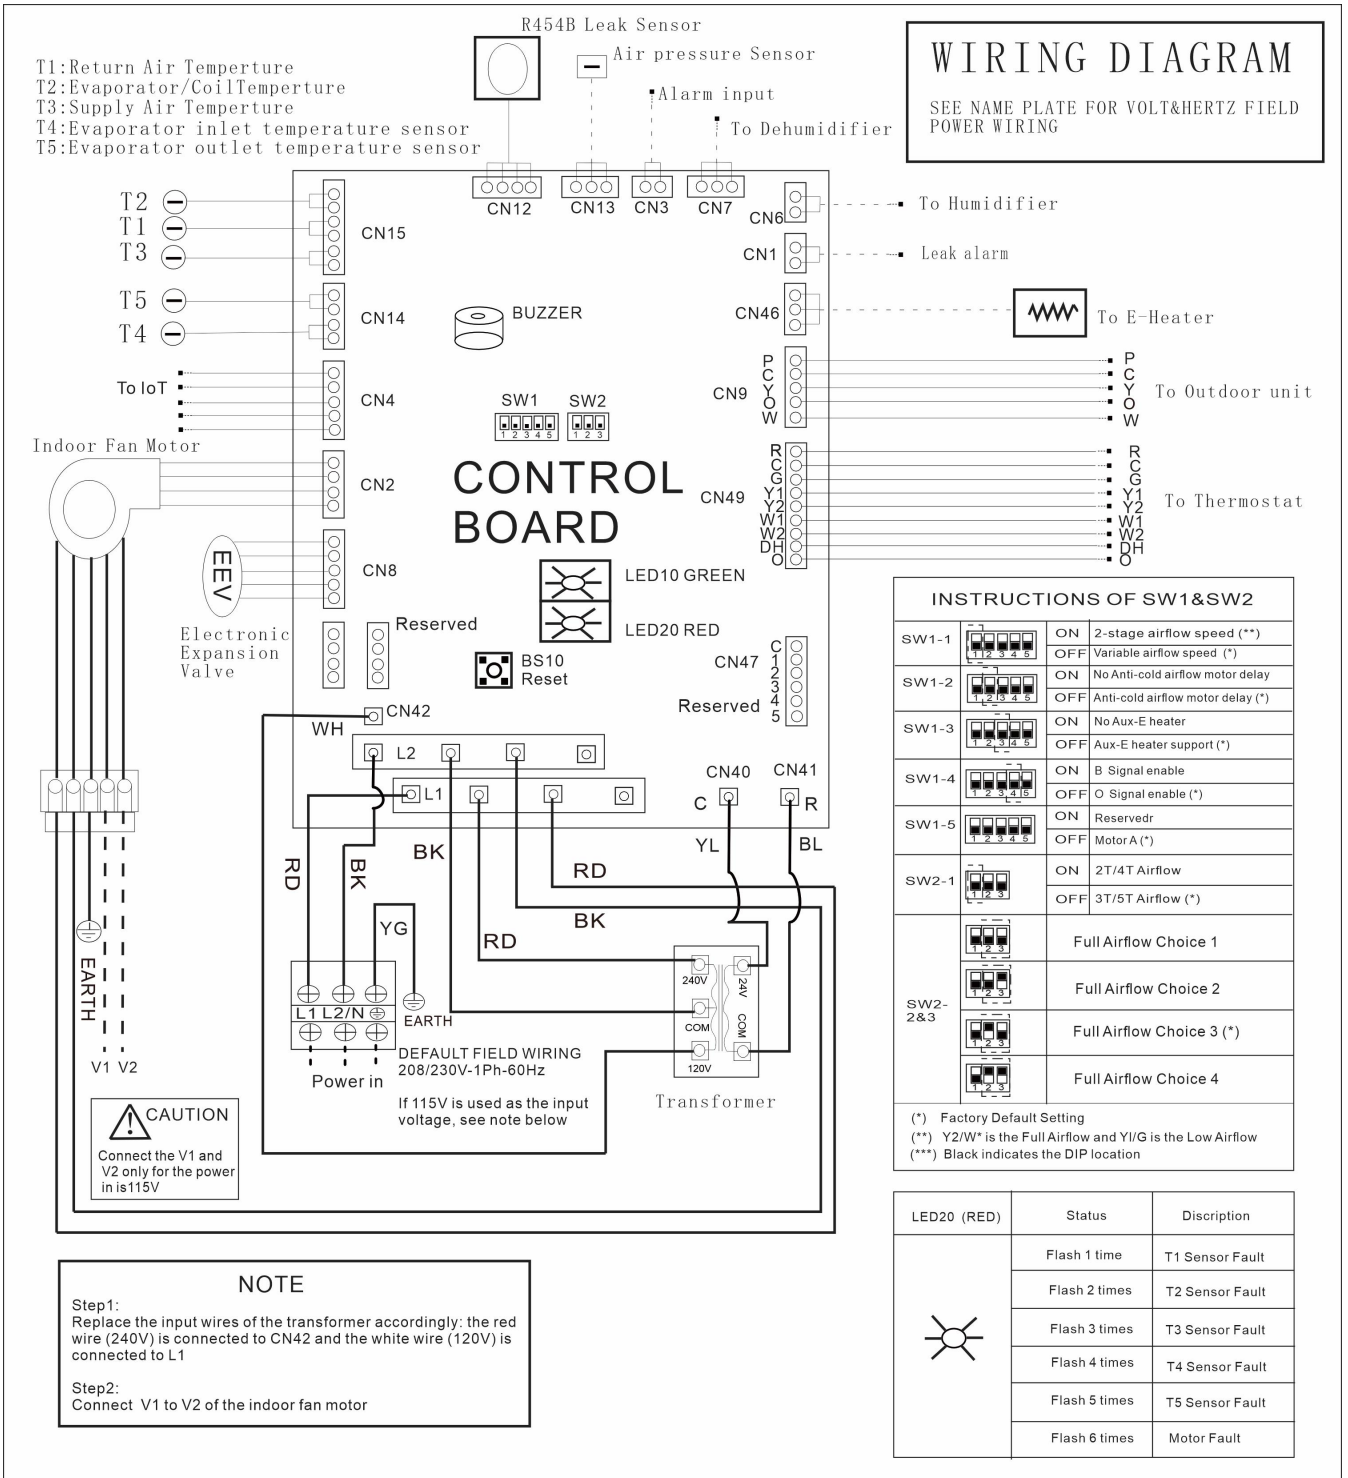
R454B Leak Sensor

Air pressure Sensor

Alarm input

To Dehumidifier

WIRING DIAGRAM

SEE NAME PLATE FOR VOLT&HERTZ FIELD POWER WIRING

T1:Return Air Temperture
T2:Evaporator/CoilTemperture
T3:Supply Air Temperture
T4:Evaporator inlet temperature sensor
T5:Evaporator outlet temperature sensor

CN12 CN13 CN3 CN7

CN6 To Humidifier

CN1 Leak alarm

CN46 To E-Heater

T2
T1
T3
CN15

T5
T4
CN14

BUZZER

To IoT
CN4

SW1 SW2

P C Y O W CN9 P C Y O W To Outdoor unit

Indoor Fan Motor

CN2

CONTROL BOARD

R C G Y1 Y2 W1 W2 DH O CN49 R C G Y1 Y2 W1 W2 DH O To Thermostat

EEV
CN8

LED10 GREEN

Electronic Expansion Valve

Reserved

LED20 RED

BS10 Reset

CN47 C 1 2 3 4 5

Reserved

CN42
WH

L2
L1

CN40 CN41
C R

YL BL

RD BK BK RD BK RD YG

EARTH

L1 L2/N
EARTH

DEFAULT FIELD WIRING
208/230V-1Ph-60Hz

Power in

If 115V is used as the input voltage, see note below

240V 24V COM COM 120V

Transformer

V1 V2

CAUTION
Connect the V1 and V2 only for the power in is115V

INSTRUCTIONS OF SW1&SW2

| | | | |
|---|---|---|---|
| SW1-1 | | ON | 2-stage airflow speed (**) |
| | | OFF | Variable airflow speed (*) |
| SW1-2 | | ON | No Anti-cold airflow motor delay |
| | | OFF | Anti-cold airflow motor delay (*) |
| SW1-3 | | ON | No Aux-E heater |
| | | OFF | Aux-E heater support (*) |
| SW1-4 | | ON | B Signal enable |
| | | OFF | O Signal enable (*) |
| SW1-5 | | ON | Reservedr |
| | | OFF | Motor A (*) |
| SW2-1 | | ON | 2T/4T Airflow |
| | | OFF | 3T/5T Airflow (*) |
| SW2-2&3 | | | Full Airflow Choice 1 |
| | | | Full Airflow Choice 2 |
| | | | Full Airflow Choice 3 (*) |
| | | | Full Airflow Choice 4 |

(*) Factory Default Setting
(**) Y2/W* is the Full Airflow and Yl/G is the Low Airflow
(***) Black indicates the DIP location

| LED20 (RED) | Status | Discription |
|---|---|---|
| | Flash 1 time | T1 Sensor Fault |
| | Flash 2 times | T2 Sensor Fault |
| | Flash 3 times | T3 Sensor Fault |
| | Flash 4 times | T4 Sensor Fault |
| | Flash 5 times | T5 Sensor Fault |
| | Flash 6 times | Motor Fault |

NOTE
Step1:
Replace the input wires of the transformer accordingly: the red wire (240V) is connected to CN42 and the white wire (120V) is connected to L1

Step2:
Connect V1 to V2 of the indoor fan motor